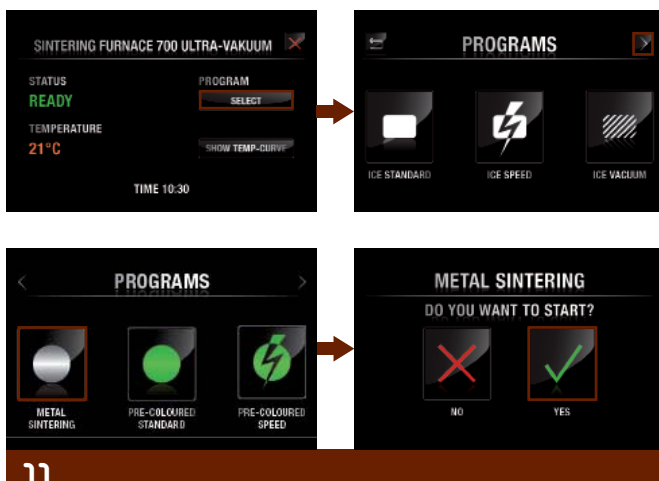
SINTERING FURNACE 700 ULTRA-VAKUUM

STATUS
READY

PROGRAM
SELECT

TEMPERATURE
21°C

SHOW TEMP-CURVE

TIME 10:30

PROGRAMS

ICE STANDARD

ICE SPEED

ICE VACUUM

PROGRAMS

METAL SINTERING

PRE-COLOURED STANDARD

PRE-COLOURED SPEED

METAL SINTERING

DO YOU WANT TO START?

NO

YES

11